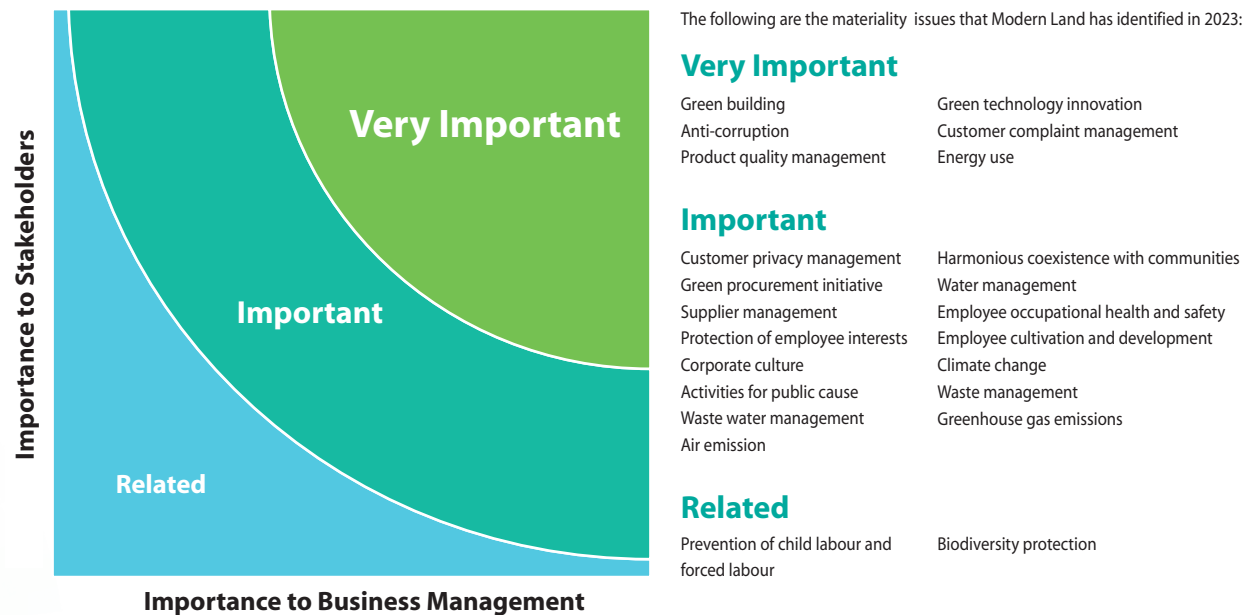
Importance to Stakeholders

Very Important

Important

Related

Importance to Business Management

The following are the materiality issues that Modern Land has identified in 2023:

Very Important

Green building
Anti-corruption
Product quality management

Green technology innovation
Customer complaint management
Energy use

Important

Customer privacy management
Green procurement initiative
Supplier management
Protection of employee interests
Corporate culture
Activities for public cause
Waste water management
Air emission

Harmonious coexistence with communities
Water management
Employee occupational health and safety
Employee cultivation and development
Climate change
Waste management
Greenhouse gas emissions

Related

Prevention of child labour and forced labour

Biodiversity protection